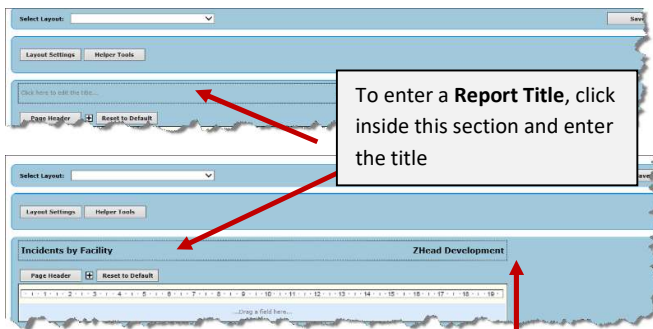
Select Layout:

Save

Layout Settings

Helper Tools

Click here to edit the title...

Page Header

Reset to Default

To enter a **Report Title**, click inside this section and enter the title

Select Layout:

Save

Layout Settings

Helper Tools

Incidents by Facility

ZHead Development

Page Header

Reset to Default

1 2 3 4 5 6 7 8 9 10 11 12 13 14 15 16 17 18 19

...Drag a field here...